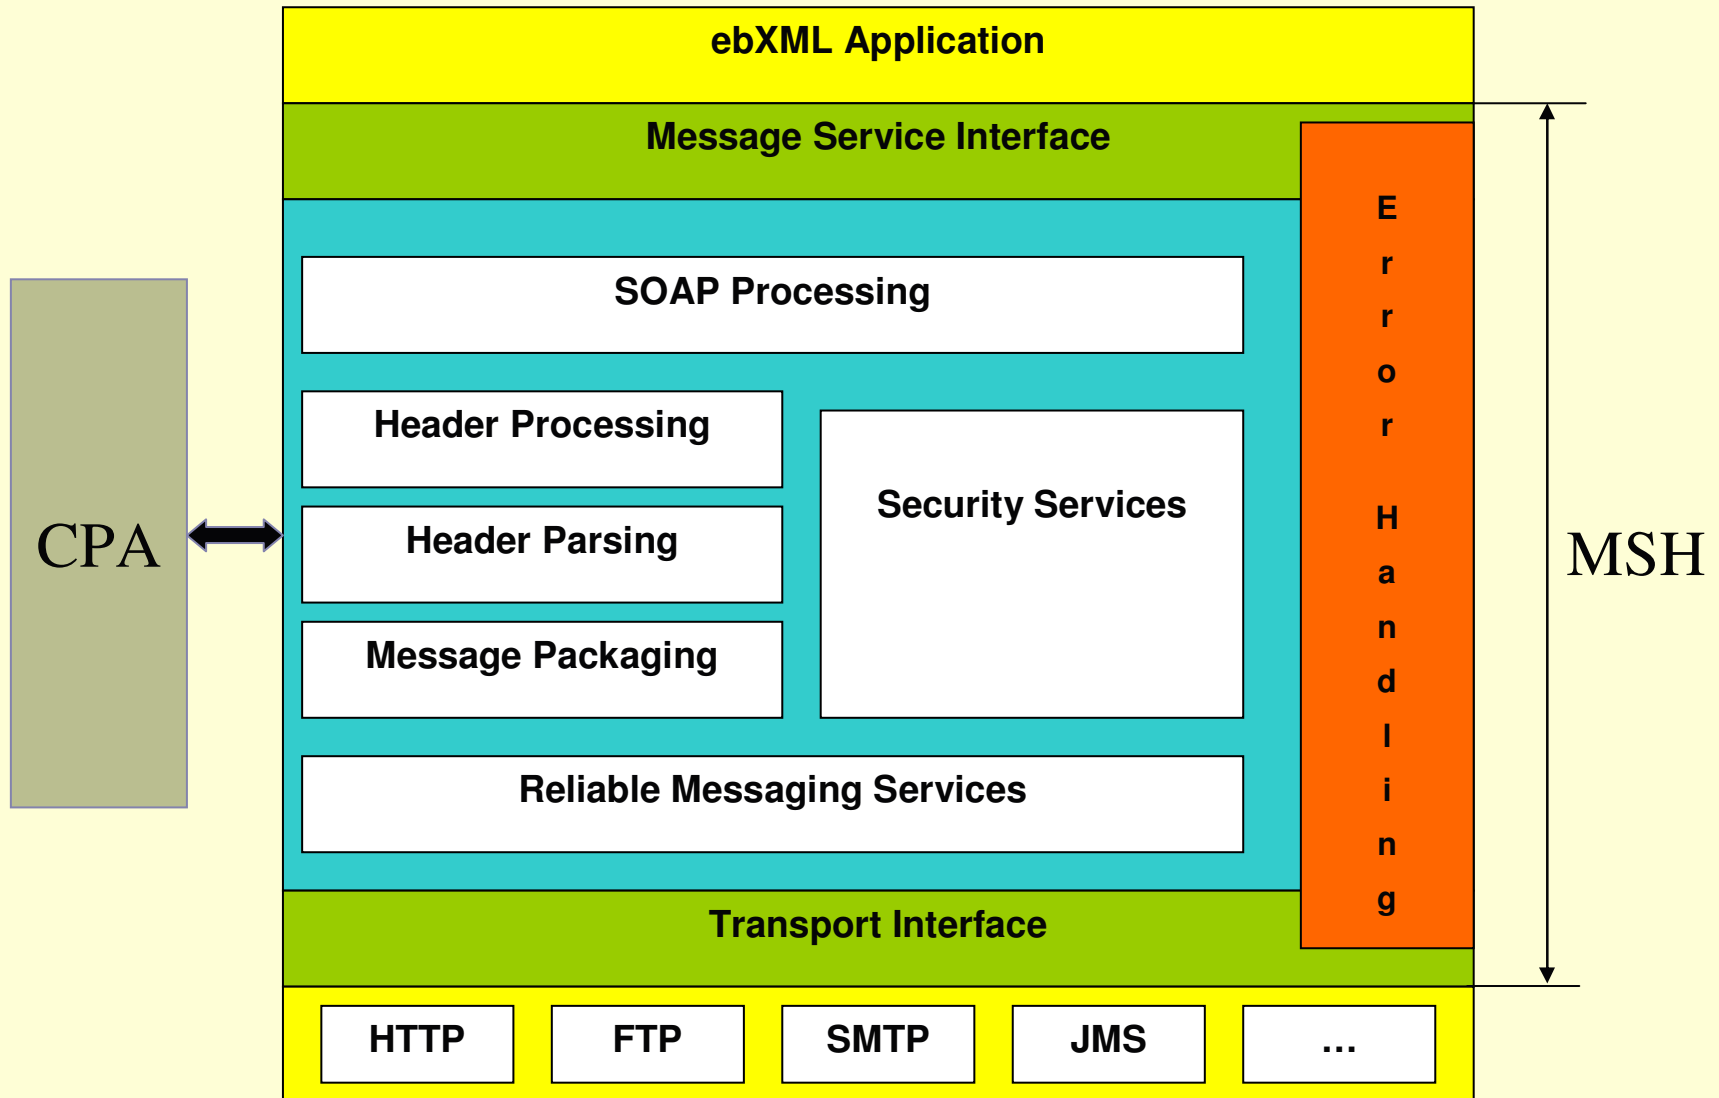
ebXML Application

Message Service Interface

Error Handling

SOAP Processing

CPA

Header Processing

Header Parsing

Message Packaging

Security Services

MSH

Reliable Messaging Services

Transport Interface

HTTP

FTP

SMTP

JMS

...